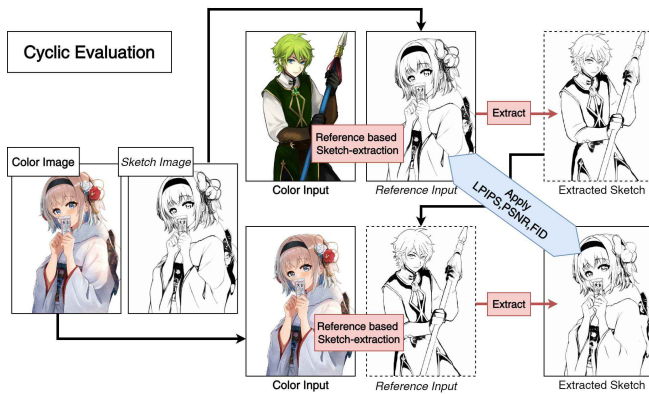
Cyclic Evaluation

Color Image

Sketch Image

Reference based Sketch-extraction

Color Input

Reference Input

Extract

Extracted Sketch

Apply LPIPS,PSNR,FID

Reference based Sketch-extraction

Color Input

Reference Input

Extract

Extracted Sketch